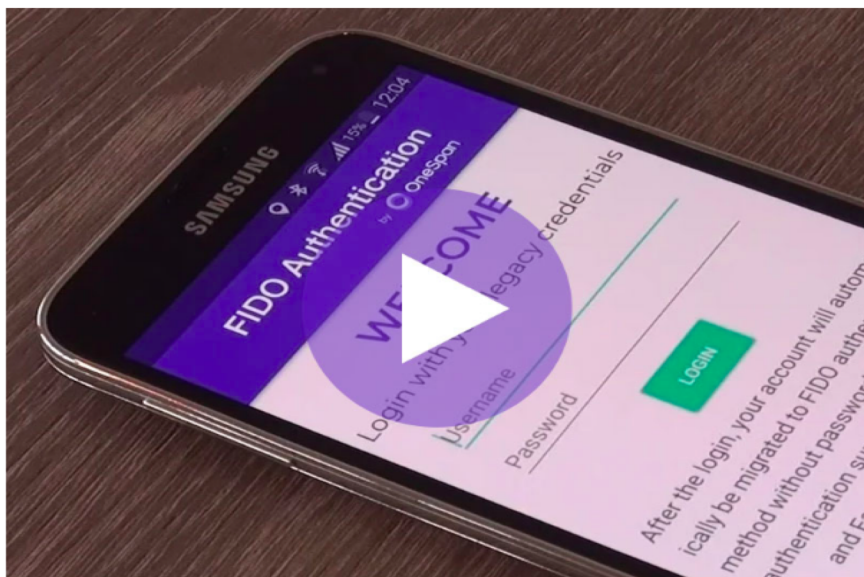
SAMSUNG

15% 12:04

FIDO Authentication

by OneSpan

WE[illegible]COME

Login with y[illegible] legacy credentials

Username

Password

LOGIN

After the login, your account will autom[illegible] ically be migrated to FIDO authe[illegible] method without passwo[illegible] authentication s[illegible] and F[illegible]